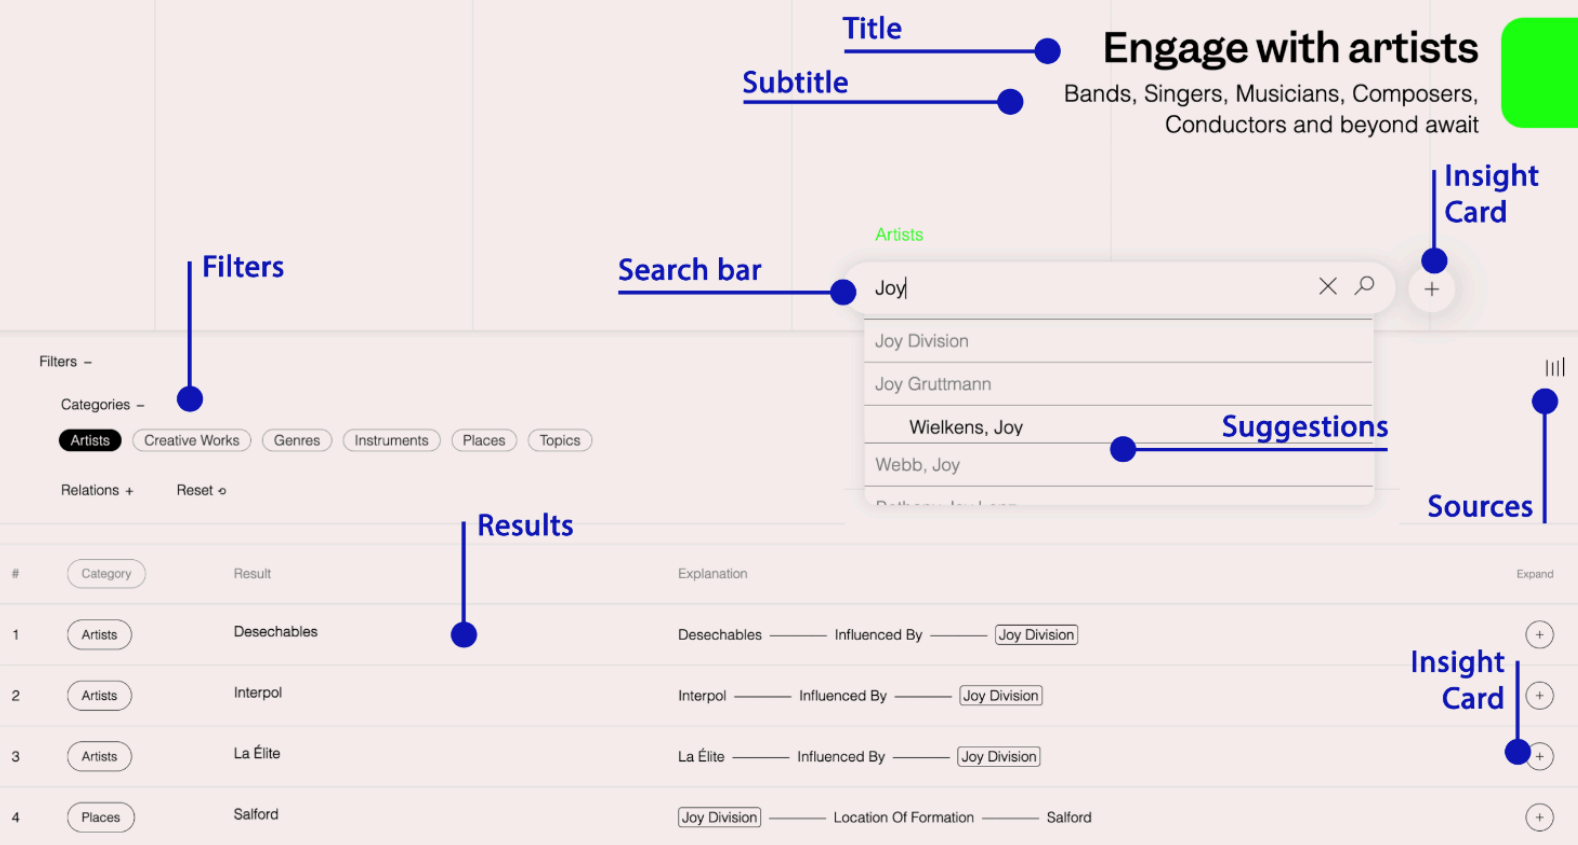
Title

Subtitle

Engage with artists

Bands, Singers, Musicians, Composers, Conductors and beyond await

Insight Card

Artists

Filters

Search bar

Joy

+

Joy Division

Joy Gruttmann

Wielkens, Joy

Suggestions

Webb, Joy

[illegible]

Filters –

Categories –

Artists Creative Works Genres Instruments Places Topics

Relations + Reset

Sources

Results

| # | Category | Result | Explanation | Expand |
|---|---|---|---|---|
| 1 | Artists | Desechables | Desechables —— Influenced By —— Joy Division | + |
| 2 | Artists | Interpol | Interpol —— Influenced By —— Joy Division | + |
| 3 | Artists | La Élite | La Élite —— Influenced By —— Joy Division | + |
| 4 | Places | Salford | Joy Division —— Location Of Formation —— Salford | + |

Insight Card